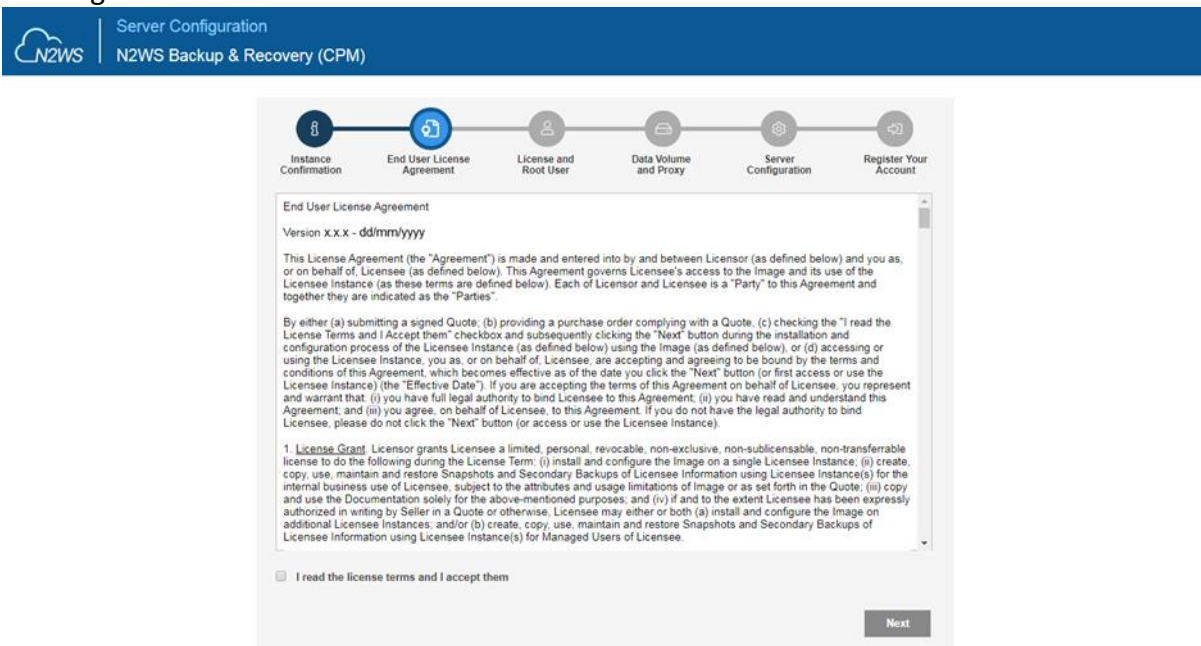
N2WS

Server Configuration

N2WS Backup & Recovery (CPM)

Instance Confirmation

End User License Agreement

License and Root User

Data Volume and Proxy

Server Configuration

Register Your Account

End User License Agreement

Version x.x.x - dd/mm/yyyy

This License Agreement (the "Agreement") is made and entered into by and between Licensor (as defined below) and you as, or on behalf of, Licensee (as defined below). This Agreement governs Licensee's access to the Image and its use of the Licensee Instance (as these terms are defined below). Each of Licensor and Licensee is a "Party" to this Agreement and together they are indicated as the "Parties".

By either (a) submitting a signed Quote; (b) providing a purchase order complying with a Quote, (c) checking the "I read the License Terms and I Accept them" checkbox and subsequently clicking the "Next" button during the installation and configuration process of the Licensee Instance (as defined below) using the Image (as defined below), or (d) accessing or using the Licensee Instance, you as, or on behalf of, Licensee, are accepting and agreeing to be bound by the terms and conditions of this Agreement, which becomes effective as of the date you click the "Next" button (or first access or use the Licensee Instance) (the "Effective Date"). If you are accepting the terms of this Agreement on behalf of Licensee, you represent and warrant that: (i) you have full legal authority to bind Licensee to this Agreement; (ii) you have read and understand this Agreement; and (iii) you agree, on behalf of Licensee, to this Agreement. If you do not have the legal authority to bind Licensee, please do not click the "Next" button (or access or use the Licensee Instance).

1. License Grant. Licensor grants Licensee a limited, personal, revocable, non-exclusive, non-sublicensable, non-transferrable license to do the following during the License Term: (i) install and configure the Image on a single Licensee Instance; (ii) create, copy, use, maintain and restore Snapshots and Secondary Backups of Licensee Information using Licensee Instance(s) for the internal business use of Licensee, subject to the attributes and usage limitations of Image or as set forth in the Quote; (iii) copy and use the Documentation solely for the above-mentioned purposes; and (iv) if and to the extent Licensee has been expressly authorized in writing by Seller in a Quote or otherwise, Licensee may either or both (a) install and configure the Image on additional Licensee Instances; and/or (b) create, copy, use, maintain and restore Snapshots and Secondary Backups of Licensee Information using Licensee Instance(s) for Managed Users of Licensee.

I read the license terms and I accept them

Next